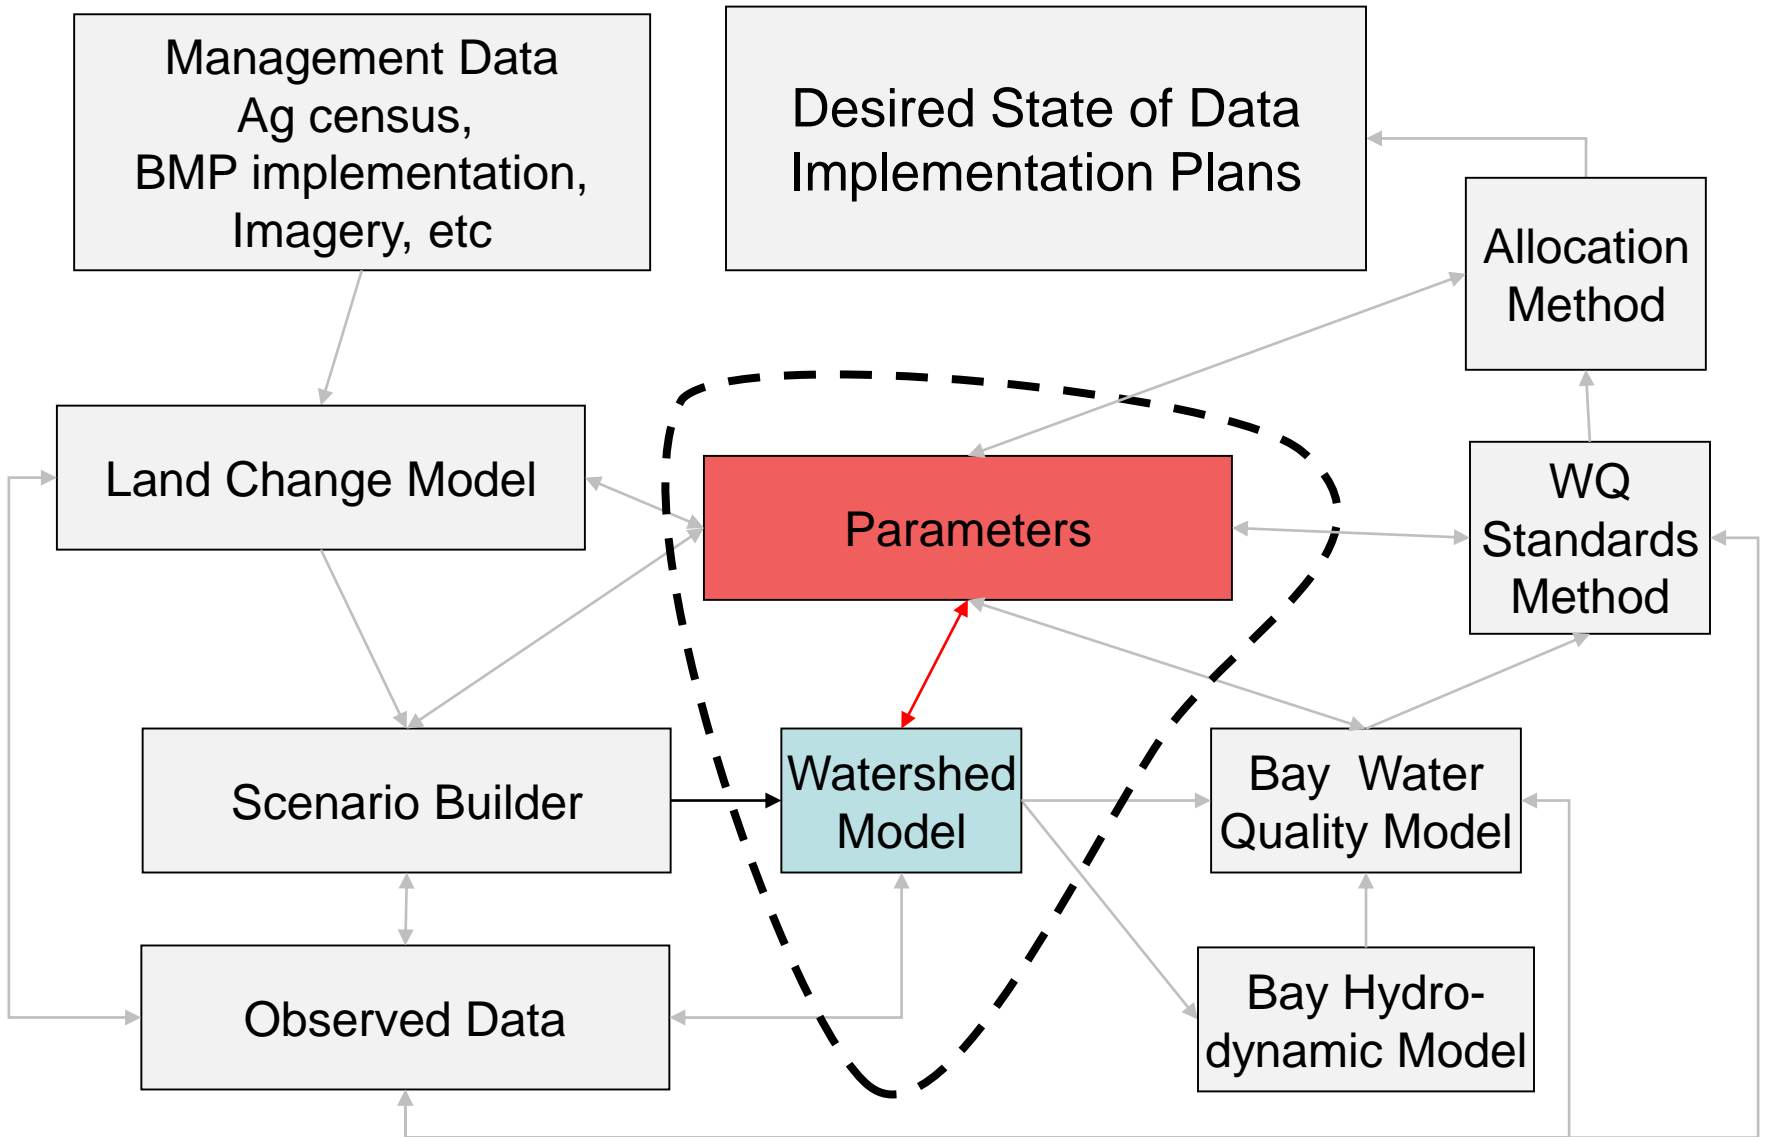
Management Data
Ag census,
BMP implementation,
Imagery, etc

Desired State of Data
Implementation Plans

Allocation Method

Land Change Model

Parameters

WQ Standards Method

Scenario Builder

Watershed Model

Bay Water Quality Model

Observed Data

Bay Hydrodynamic Model